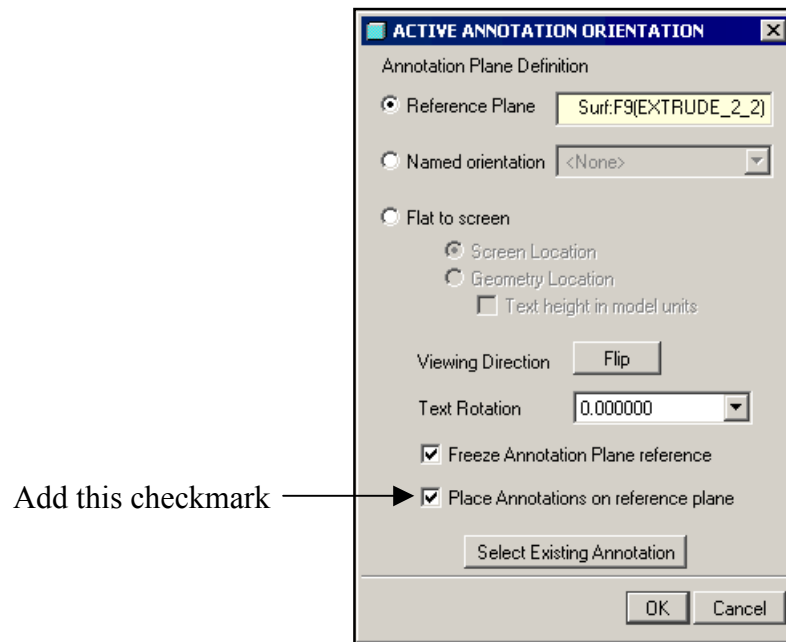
ACTIVE ANNOTATION ORIENTATION

Annotation Plane Definition

Reference Plane Surf:F9(EXTRUDE_2_2)

Named orientation <None>

Flat to screen

Screen Location

Geometry Location

Text height in model units

Viewing Direction Flip

Text Rotation 0.000000

Freeze Annotation Plane reference

Add this checkmark

Place Annotations on reference plane

Select Existing Annotation

OK Cancel